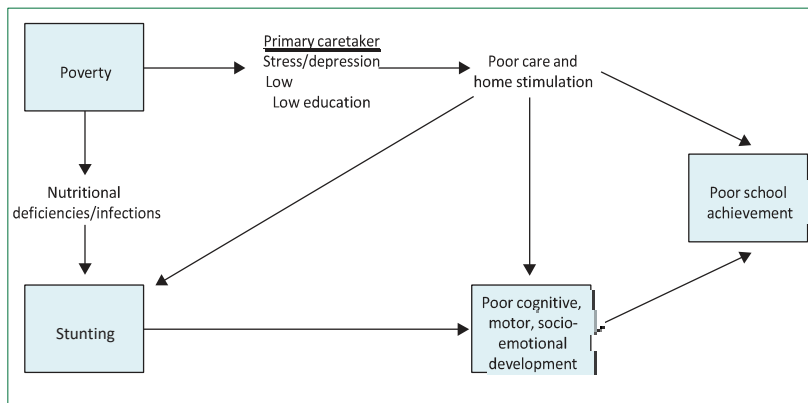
Poverty

Primary caretaker
Stress/depression
Low
Low education

Poor care and home stimulation

Nutritional deficiencies/infections

Poor school achievement

Stunting

Poor cognitive, motor, socio-emotional development